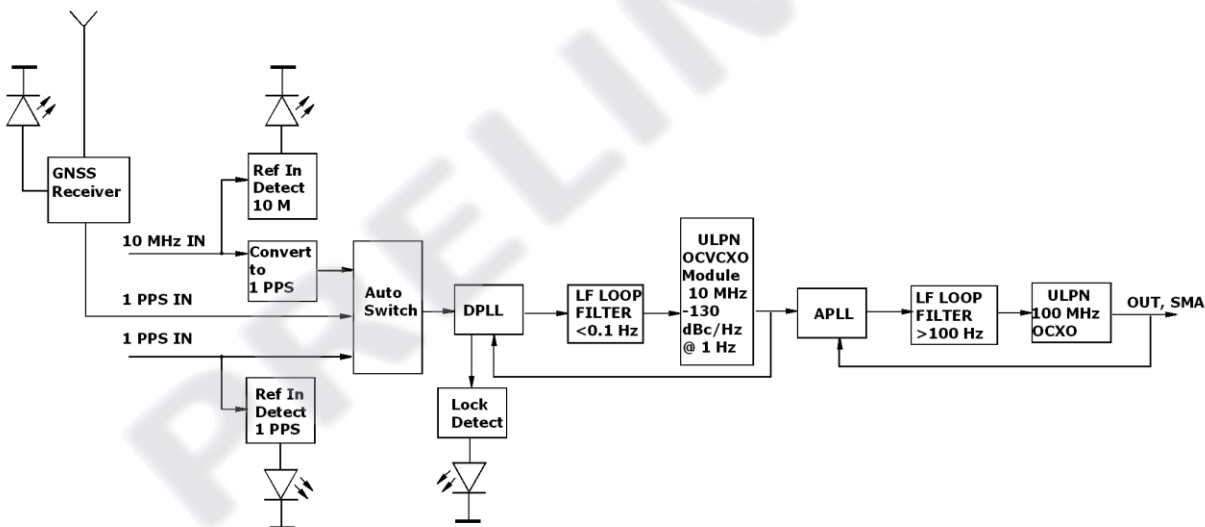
GNSS Receiver

Ref In Detect 10 M

10 MHz IN

Convert to 1 PPS

1 PPS IN

1 PPS IN

Auto Switch

DPLL

LF LOOP FILTER <0.1 Hz

ULPN OCVCXO Module 10 MHz -130 dBc/Hz @ 1 Hz

APLL

LF LOOP FILTER >100 Hz

ULPN 100 MHz OCXO

OUT, SMA

Ref In Detect 1 PPS

Lock Detect

PRELIM